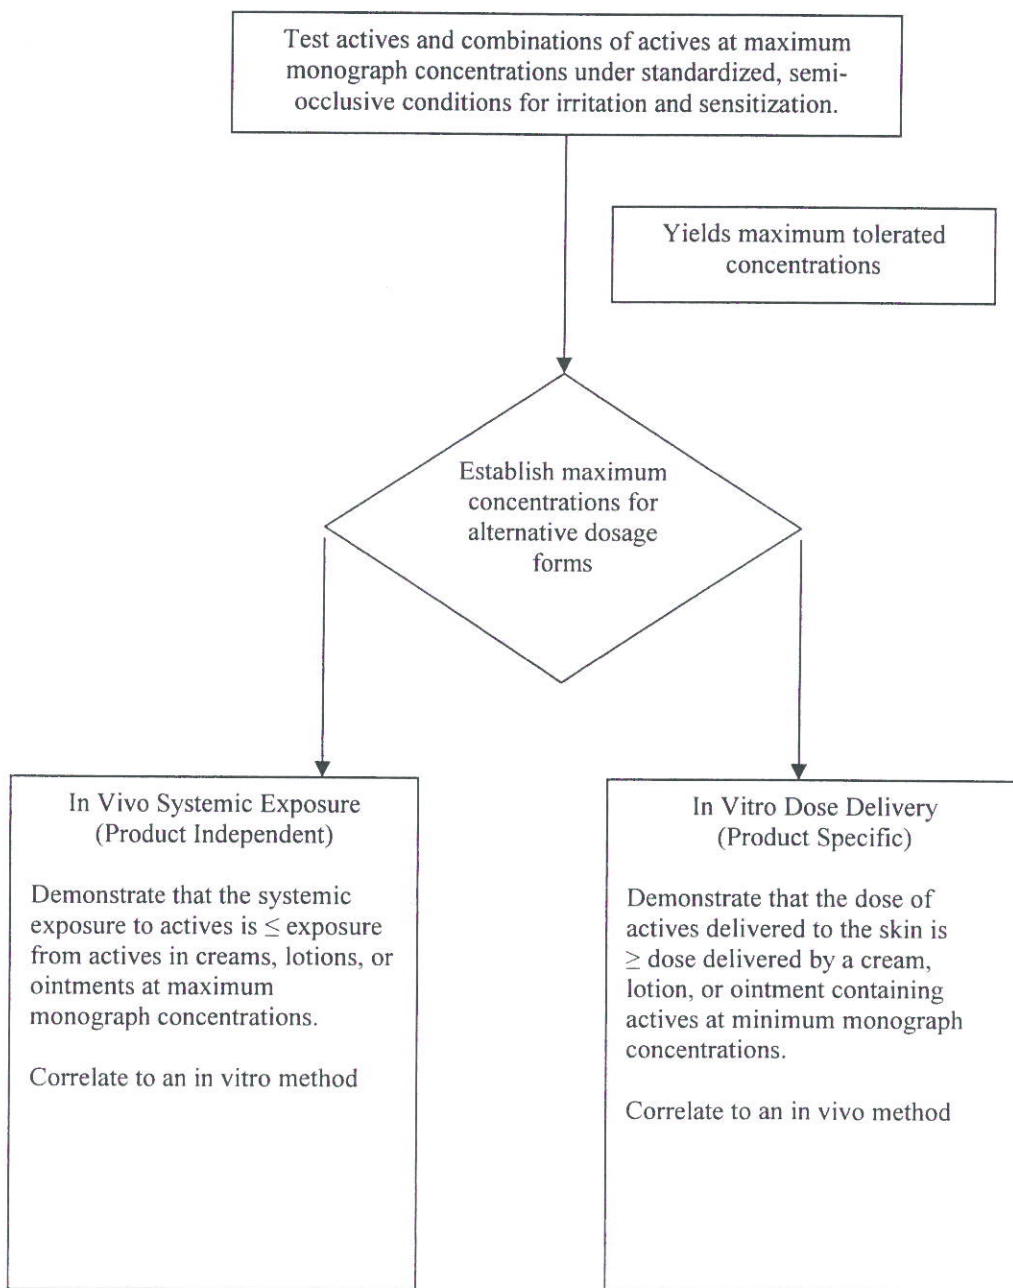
Test actives and combinations of actives at maximum monograph concentrations under standardized, semi-occlusive conditions for irritation and sensitization.

Yields maximum tolerated concentrations

Establish maximum concentrations for alternative dosage forms

In Vivo Systemic Exposure
(Product Independent)

Demonstrate that the systemic exposure to actives is $\leq$ exposure from actives in creams, lotions, or ointments at maximum monograph concentrations.

Correlate to an in vitro method

In Vitro Dose Delivery
(Product Specific)

Demonstrate that the dose of actives delivered to the skin is $\geq$ dose delivered by a cream, lotion, or ointment containing actives at minimum monograph concentrations.

Correlate to an in vivo method